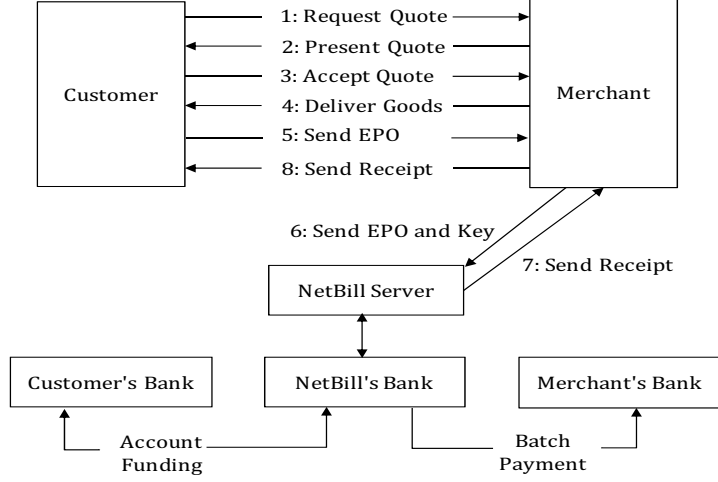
Customer

Merchant

1: Request Quote

2: Present Quote

3: Accept Quote

4: Deliver Goods

5: Send EPO

8: Send Receipt

6: Send EPO and Key

7: Send Receipt

NetBill Server

Customer's Bank

NetBill's Bank

Merchant's Bank

Account Funding

Batch Payment